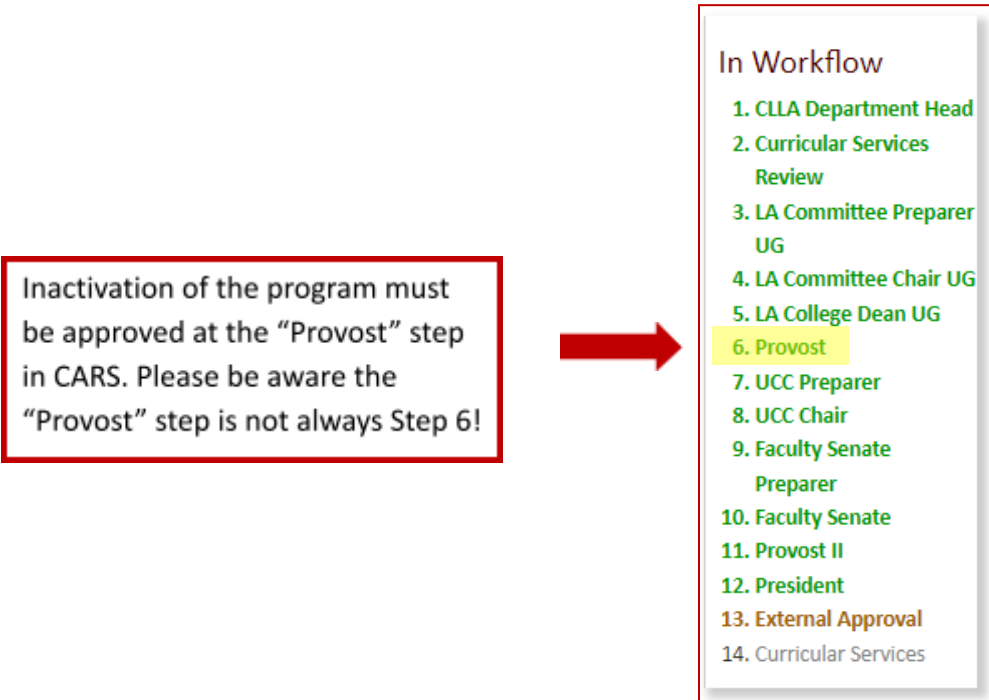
Inactivation of the program must be approved at the "Provost" step in CARS. Please be aware the "Provost" step is not always Step 6!

In Workflow

1. CLLA Department Head
2. Curricular Services Review
3. LA Committee Preparer UG
4. LA Committee Chair UG
5. LA College Dean UG
6. Provost
7. UCC Preparer
8. UCC Chair
9. Faculty Senate Preparer
10. Faculty Senate
11. Provost II
12. President
13. External Approval
14. Curricular Services